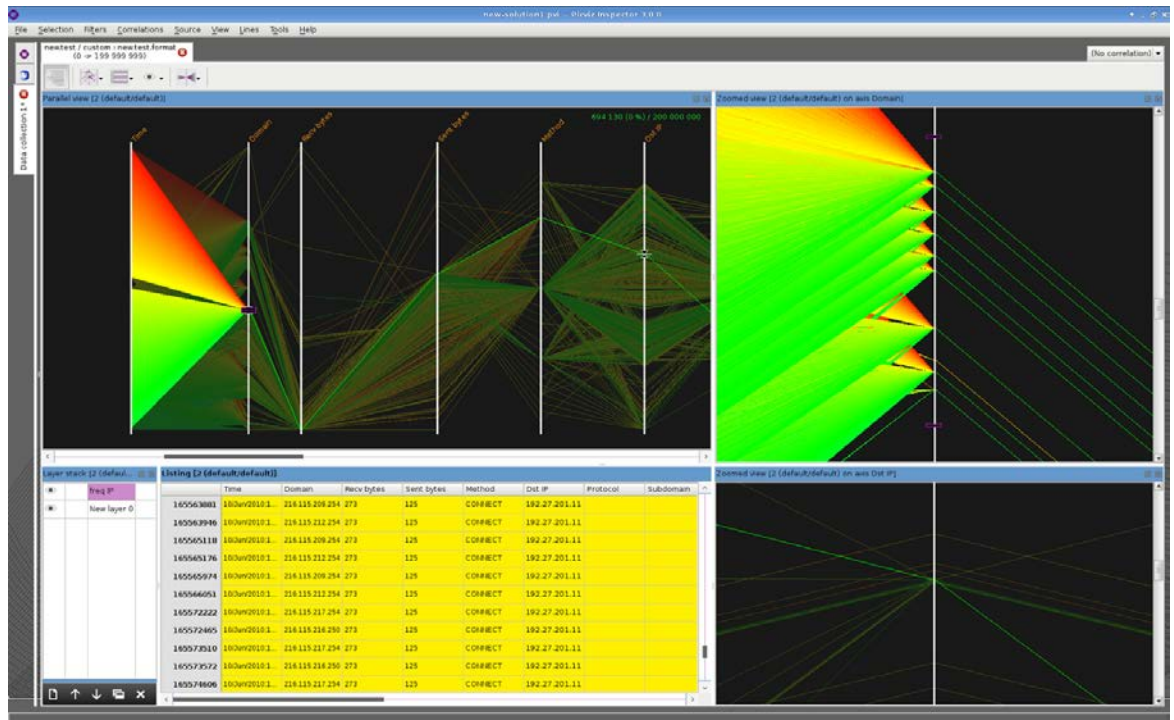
new-solution1.pvi – Picviz Inspector 3.0.0

File Selection Filters Correlations Source View Lines Tools Help

newtest / custom : newtest.format (0 -> 199 999 999)

(No correlation)

Data collection 1*

Parallel view [2 (default/default)]

694 130 (0 %) / 200 000 000

Time Domain Recv bytes Sent bytes Method Dst IP

Zoomed view [2 (default/default) on axis Domain]

Layer stack [2 (default...

freq IP

New layer 0

Listing [2 (default/default)]

| | Time | Domain | Recv bytes | Sent bytes | Method | Dst IP | Protocol | Subdomain |
|---|---|---|---|---|---|---|---|---|
| 165563881 | 10/Jun/2010:1... | 216.115.209.254 | 273 | 125 | CONNECT | 192.27.201.11 | | |
| 165563946 | 10/Jun/2010:1... | 216.115.212.254 | 273 | 125 | CONNECT | 192.27.201.11 | | |
| 165565118 | 10/Jun/2010:1... | 216.115.209.254 | 273 | 125 | CONNECT | 192.27.201.11 | | |
| 165565176 | 10/Jun/2010:1... | 216.115.212.254 | 273 | 125 | CONNECT | 192.27.201.11 | | |
| 165565974 | 10/Jun/2010:1... | 216.115.209.254 | 273 | 125 | CONNECT | 192.27.201.11 | | |
| 165566051 | 10/Jun/2010:1... | 216.115.212.254 | 273 | 125 | CONNECT | 192.27.201.11 | | |
| 165572222 | 10/Jun/2010:1... | 216.115.217.254 | 273 | 125 | CONNECT | 192.27.201.11 | | |
| 165572465 | 10/Jun/2010:1... | 216.115.216.250 | 273 | 125 | CONNECT | 192.27.201.11 | | |
| 165573510 | 10/Jun/2010:1... | 216.115.217.254 | 273 | 125 | CONNECT | 192.27.201.11 | | |
| 165573572 | 10/Jun/2010:1... | 216.115.216.250 | 273 | 125 | CONNECT | 192.27.201.11 | | |
| 165574606 | 10/Jun/2010:1... | 216.115.217.254 | 273 | 125 | CONNECT | 192.27.201.11 | | |

Zoomed view [2 (default/default) on axis Dst IP]